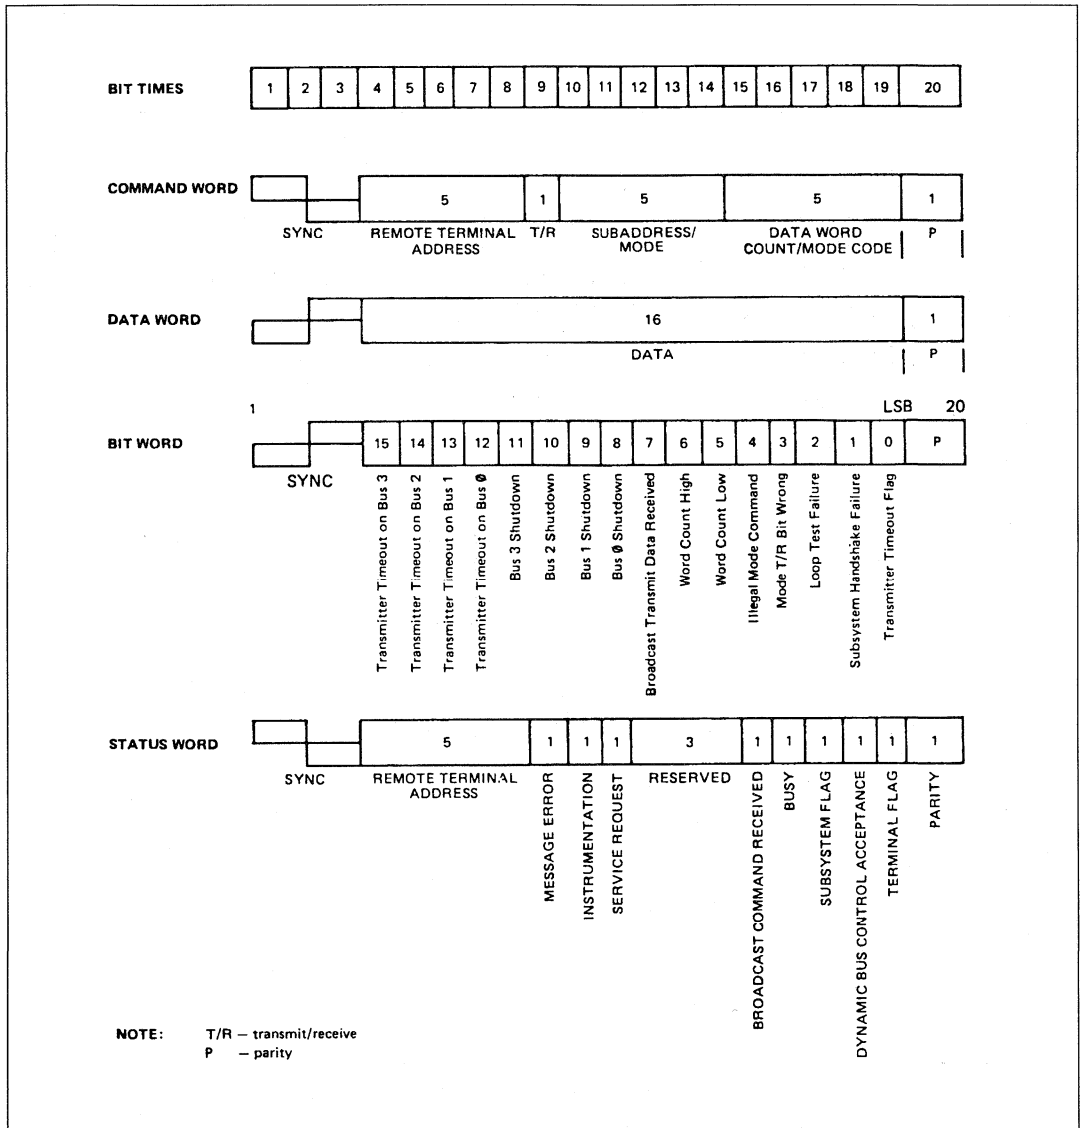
BIT TIMES

| 1 | 2 | 3 | 4 | 5 | 6 | 7 | 8 | 9 | 10 | 11 | 12 | 13 | 14 | 15 | 16 | 17 | 18 | 19 | 20 |
|---|---|---|---|---|---|---|---|---|---|---|---|---|---|---|---|---|---|---|---|

COMMAND WORD

5 1 5 5 1

SYNC REMOTE TERMINAL ADDRESS T/R SUBADDRESS/ MODE DATA WORD COUNT/MODE CODE P

DATA WORD

16 1

DATA P

1 LSB 20

BIT WORD

15 14 13 12 11 10 9 8 7 6 5 4 3 2 1 0 P

SYNC

Transmitter Timeout on Bus 3
Transmitter Timeout on Bus 2
Transmitter Timeout on Bus 1
Transmitter Timeout on Bus Ø
Bus 3 Shutdown
Bus 2 Shutdown
Bus 1 Shutdown
Bus Ø Shutdown
Broadcast Transmit Data Received
Word Count High
Word Count Low
Illegal Mode Command
Mode T/R Bit Wrong
Loop Test Failure
Subsystem Handshake Failure
Transmitter Timeout Flag

STATUS WORD

5 1 1 1 3 1 1 1 1 1 1

SYNC REMOTE TERMINAL ADDRESS
MESSAGE ERROR
INSTRUMENTATION
SERVICE REQUEST
RESERVED
BROADCAST COMMAND RECEIVED
BUSY
SUBSYSTEM FLAG
DYNAMIC BUS CONTROL ACCEPTANCE
TERMINAL FLAG
PARITY

NOTE: T/R — transmit/receive
P — parity